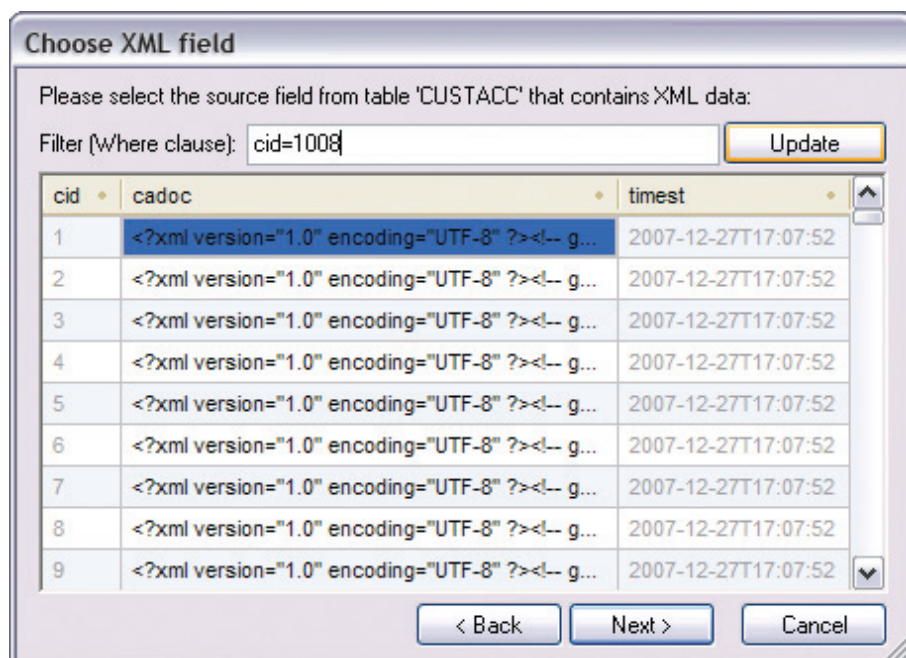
Choose XML field

Please select the source field from table 'CUSTACC' that contains XML data:

Filter (Where clause): cid=1008

Update

| cid | cadoc | timest |
|---|---|---|
| 1 | <?xml version="1.0" encoding="UTF-8" ?><!-- g... | 2007-12-27T17:07:52 |
| 2 | <?xml version="1.0" encoding="UTF-8" ?><!-- g... | 2007-12-27T17:07:52 |
| 3 | <?xml version="1.0" encoding="UTF-8" ?><!-- g... | 2007-12-27T17:07:52 |
| 4 | <?xml version="1.0" encoding="UTF-8" ?><!-- g... | 2007-12-27T17:07:52 |
| 5 | <?xml version="1.0" encoding="UTF-8" ?><!-- g... | 2007-12-27T17:07:52 |
| 6 | <?xml version="1.0" encoding="UTF-8" ?><!-- g... | 2007-12-27T17:07:52 |
| 7 | <?xml version="1.0" encoding="UTF-8" ?><!-- g... | 2007-12-27T17:07:52 |
| 8 | <?xml version="1.0" encoding="UTF-8" ?><!-- g... | 2007-12-27T17:07:52 |
| 9 | <?xml version="1.0" encoding="UTF-8" ?><!-- g... | 2007-12-27T17:07:52 |

< Back   Next >   Cancel